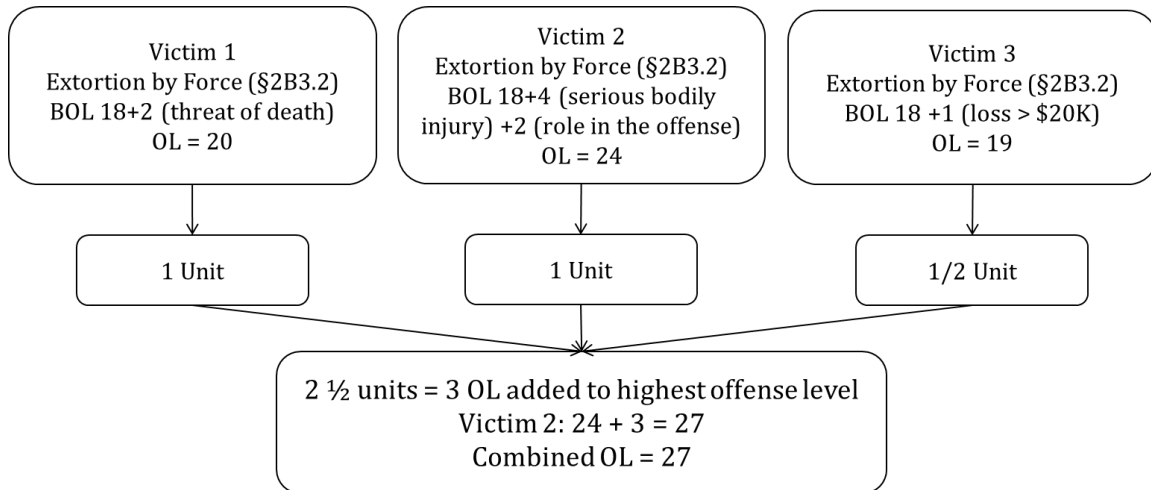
Victim 1
Extortion by Force (§2B3.2)
BOL 18+2 (threat of death)
OL = 20

Victim 2
Extortion by Force (§2B3.2)
BOL 18+4 (serious bodily injury) +2 (role in the offense)
OL = 24

Victim 3
Extortion by Force (§2B3.2)
BOL 18 +1 (loss > \$20K)
OL = 19

1 Unit

1 Unit

1/2 Unit

2 ½ units = 3 OL added to highest offense level
Victim 2: 24 + 3 = 27
Combined OL = 27